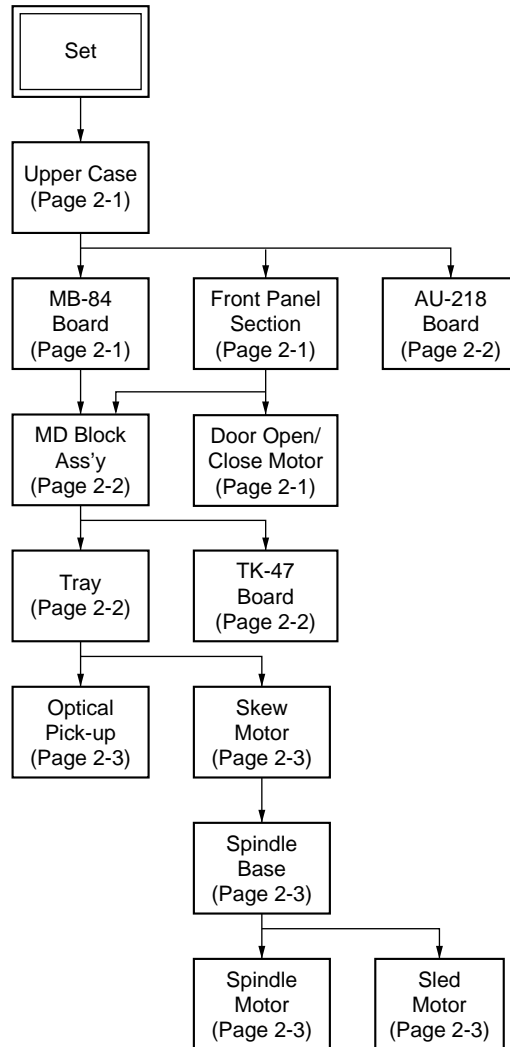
Set

Upper Case
(Page 2-1)

MB-84
Board
(Page 2-1)

Front Panel
Section
(Page 2-1)

AU-218
Board
(Page 2-2)

MD Block
Ass'y
(Page 2-2)

Door Open/
Close Motor
(Page 2-1)

Tray
(Page 2-2)

TK-47
Board
(Page 2-2)

Optical
Pick-up
(Page 2-3)

Skew
Motor
(Page 2-3)

Spindle
Base
(Page 2-3)

Spindle
Motor
(Page 2-3)

Sled
Motor
(Page 2-3)